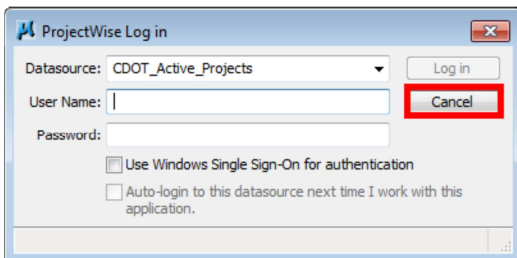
ProjectWise Log in

Datasource: CDOT_Active_Projects

Log in

User Name:

Cancel

Password:

Use Windows Single Sign-On for authentication

Auto-login to this datasource next time I work with this application.